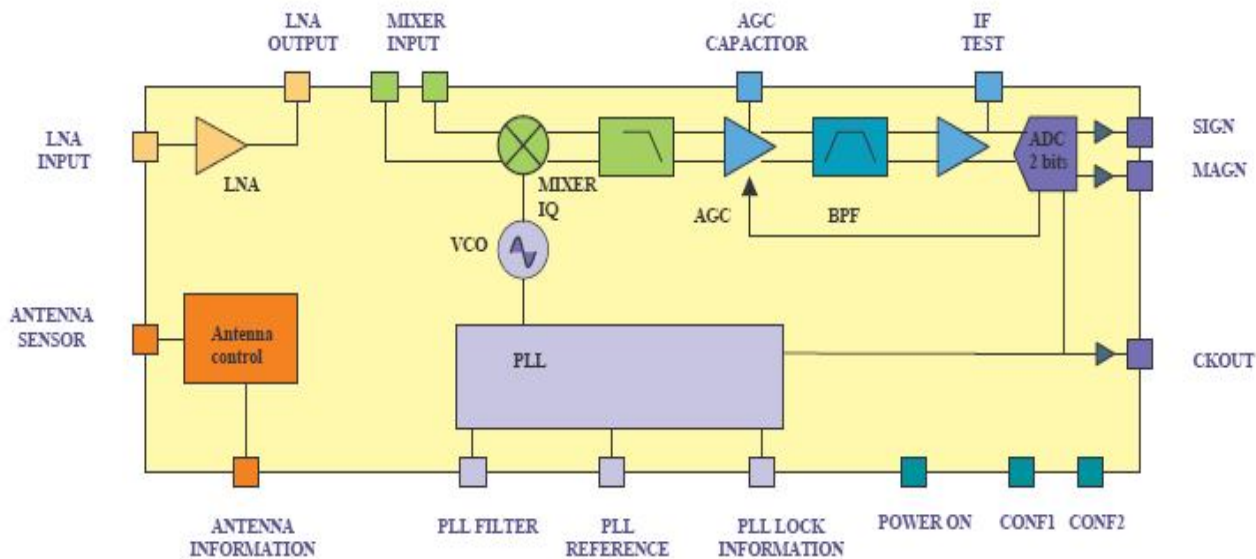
LNA OUTPUT

MIXER INPUT

AGC CAPACITOR

IF TEST

LNA INPUT

LNA

MIXER IQ

AGC

BPF

ADC 2 bits

SIGN

MAGN

VCO

ANTENNA SENSOR

Antenna control

PLL

CKOUT

ANTENNA INFORMATION

PLL FILTER

PLL REFERENCE

PLL LOCK INFORMATION

POWER ON

CONF1

CONF2